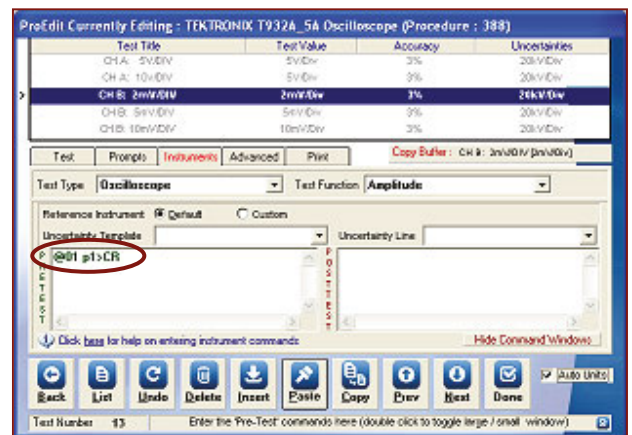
ProEdit Currently Editing : TEKTRONIX T932A_5A Oscilloscope (Procedure : 388)

| Test Title | Test Value | Accuracy | Uncertainties |
|---|---|---|---|
| CH A: 5V/DIV | 5V/Div | 3% | 20kV/Div |
| CH A: 10V/DIV | 5V/Div | 3% | 20kV/Div |
| CH B: 2mV/DIV | 2mV/Div | 3% | 20kV/Div |
| CH B: 5mV/DIV | 5mV/Div | 3% | 20kV/Div |
| CH B: 10mV/DIV | 10mV/Div | 3% | 20kV/Div |

Test Prompts Instruments Advanced Print

Copy Buffer : CH B: 2mV/DIV (2mV/Div)

Test Type Oscilloscope Test Function Amplitude

Reference Instrument Default Custom

Uncertainty Template Uncertainty Line

PRETEST @01 p1>CR

POSTTEST

Click here for help on entering instrument commands

Hide Command Windows

Back List Undo Delete Insert Paste Copy Prev Next Done

Auto Units

Test Number 13 Enter the 'Pre-Test' commands here (double click to toggle large / small window)